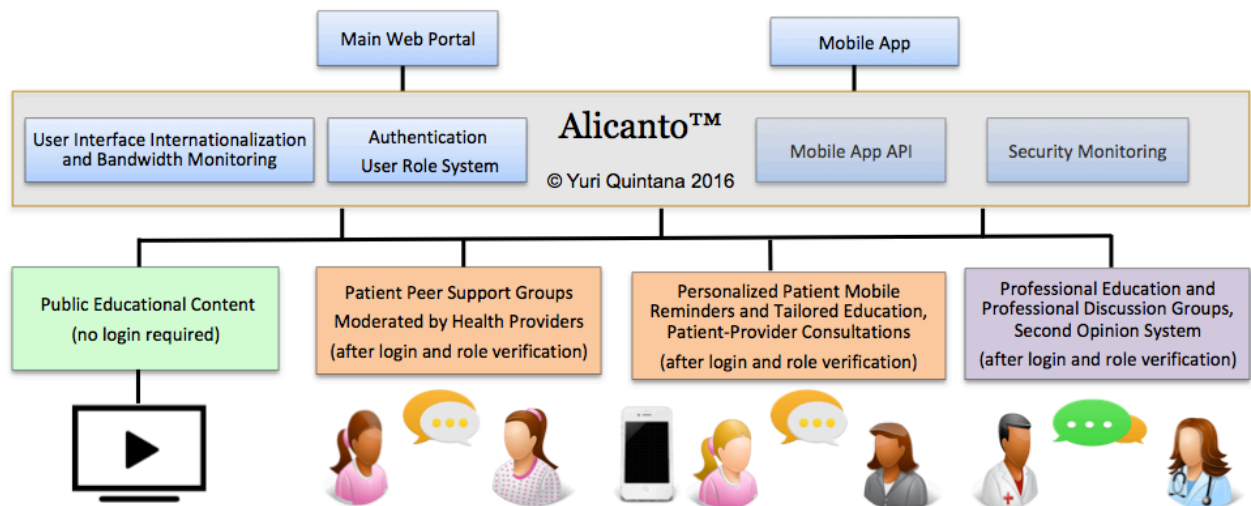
Main Web Portal

Mobile App

Alicanto™

© Yuri Quintana 2016

User Interface Internationalization and Bandwidth Monitoring

Authentication User Role System

Mobile App API

Security Monitoring

Public Educational Content (no login required)

Patient Peer Support Groups Moderated by Health Providers (after login and role verification)

Personalized Patient Mobile Reminders and Tailored Education, Patient-Provider Consultations (after login and role verification)

Professional Education and Professional Discussion Groups, Second Opinion System (after login and role verification)